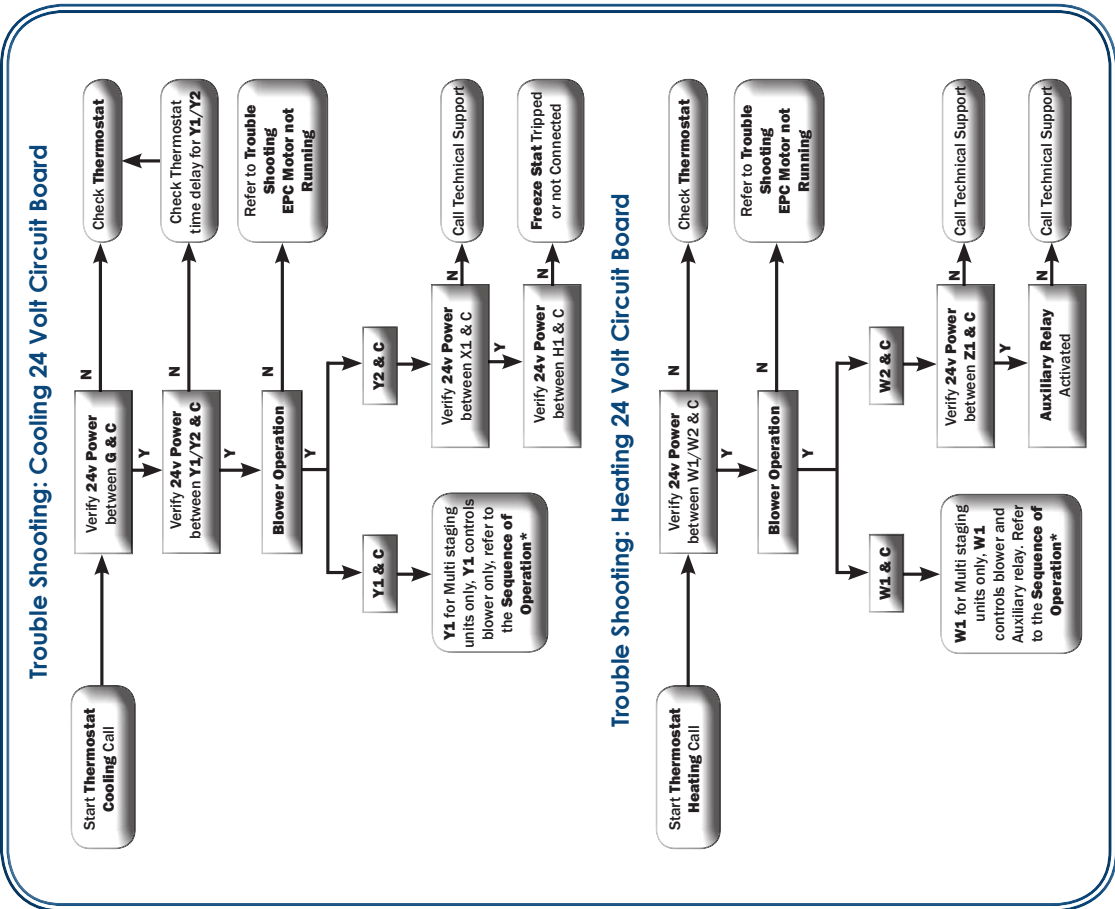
Trouble Shooting: Cooling 24 Volt Circuit Board

Start Thermostat Cooling Call

Verify 24v Power between G & C

N

Check Thermostat

Y

Verify 24v Power between Y1/Y2 & C

N

Check Thermostat time delay for Y1/Y2

Y

Blower Operation

N

Refer to Trouble Shooting EPC Motor not Running

Y

Y1 & C

Y1 for Multi staging units only, Y1 controls blower only, refer to the Sequence of Operation*

Y2 & C

Verify 24v Power between X1 & C

N

Call Technical Support

Y

Verify 24v Power between H1 & C

N

Freeze Stat Tripped or not Connected

Trouble Shooting: Heating 24 Volt Circuit Board

Start Thermostat Heating Call

Verify 24v Power between W1/W2 & C

N

Check Thermostat

Y

Blower Operation

N

Refer to Trouble Shooting EPC Motor not Running

Y

W1 & C

W1 for Multi staging units only, W1 controls blower and Auxiliary relay. Refer to the Sequence of Operation*

W2 & C

Verify 24v Power between Z1 & C

N

Call Technical Support

Y

Auxiliary Relay Activated

N

Call Technical Support